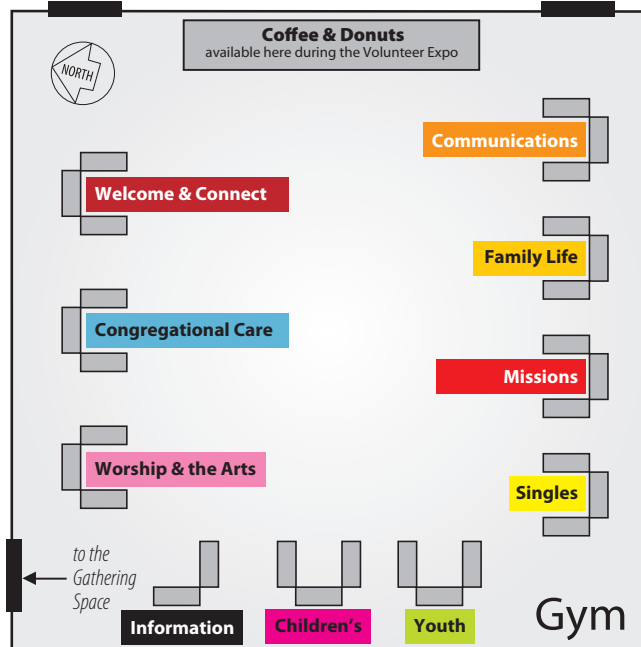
Coffee & Donuts
available here during the Volunteer Expo

NORTH

Communications

Welcome & Connect

Family Life

Congregational Care

Missions

Worship & the Arts

Singles

to the Gathering Space

Information

Children's

Youth

Gym